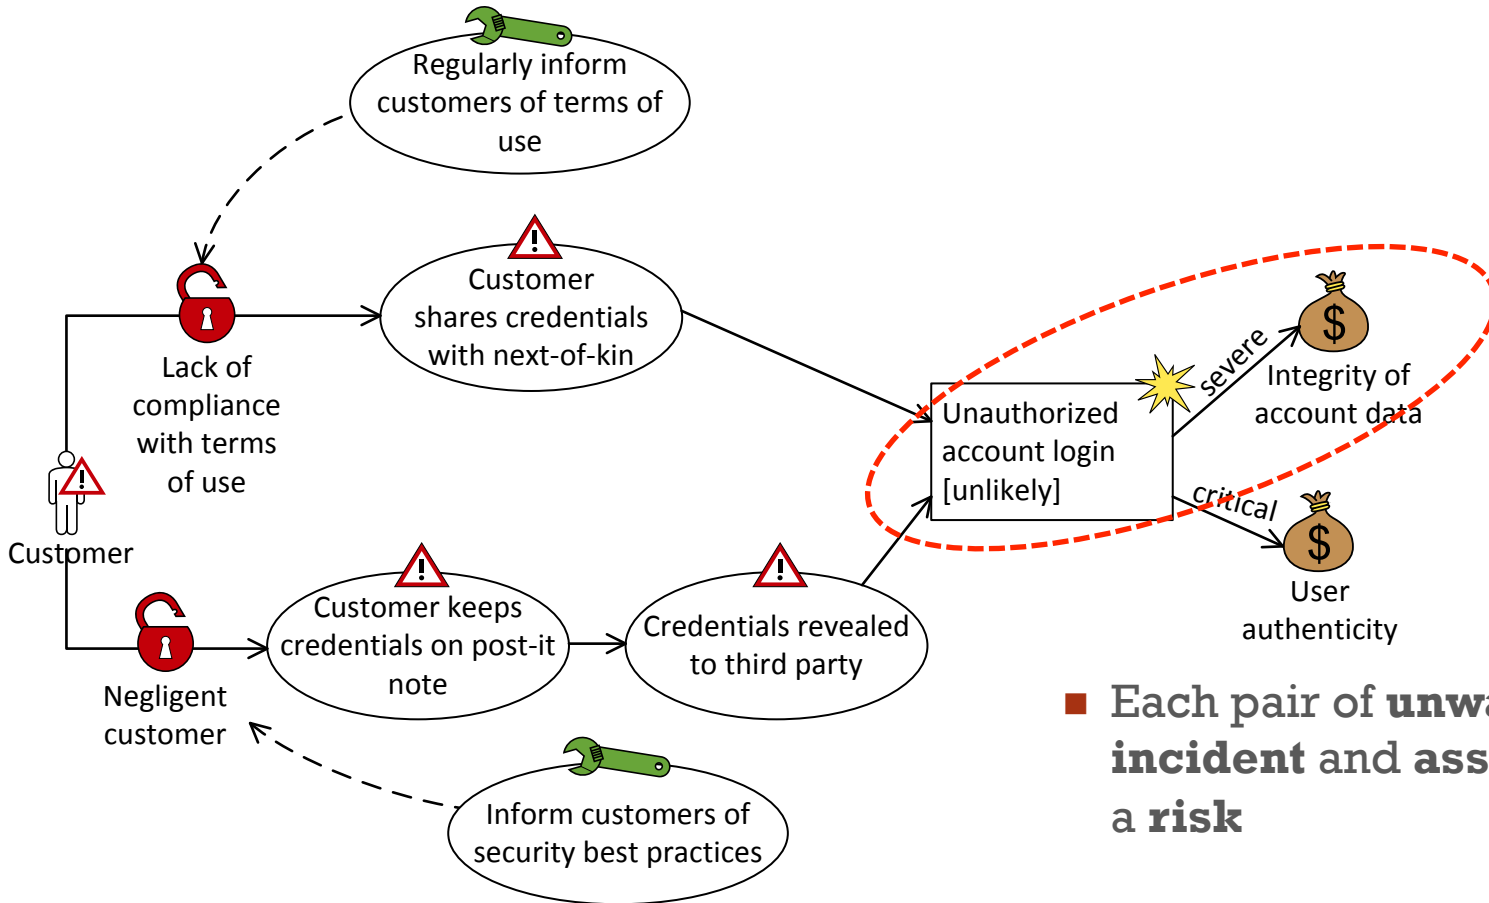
Regularly inform customers of terms of use

Customer shares credentials with next-of-kin

Lack of compliance with terms of use

Customer

Unauthorized account login [unlikely]

severe

Integrity of account data

critical

User authenticity

Customer keeps credentials on post-it note

Credentials revealed to third party

Negligent customer

Inform customers of security best practices

Each pair of unwa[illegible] incident and ass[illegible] a risk